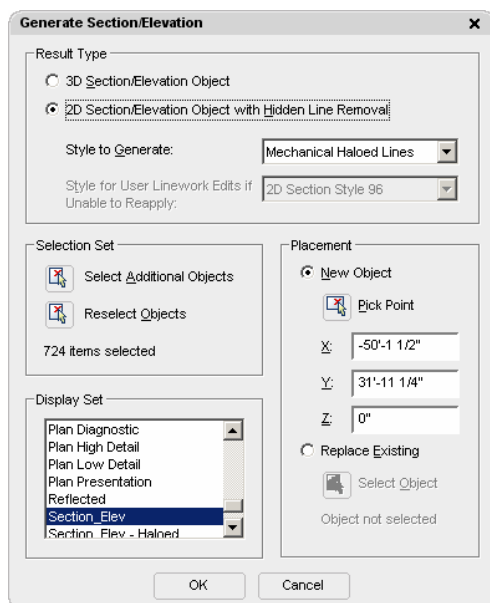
Generate Section/Elevation

×

Result Type

3D Section/Elevation Object

2D Section/Elevation Object with Hidden Line Removal

Style to Generate:

Mechanical Haloed Lines

Style for User Linework Edits if Unable to Reapply:

2D Section Style 96

Selection Set

Select Additional Objects

Reselect Objects

724 items selected

Placement

New Object

Pick Point

X: -50'-1 1/2"

Y: 31'-11 1/4"

Z: 0"

Replace Existing

Select Object

Object not selected

Display Set

Plan Diagnostic
Plan High Detail
Plan Low Detail
Plan Presentation
Reflected
Section_Elev
Section_Elev - Haloed

OK

Cancel